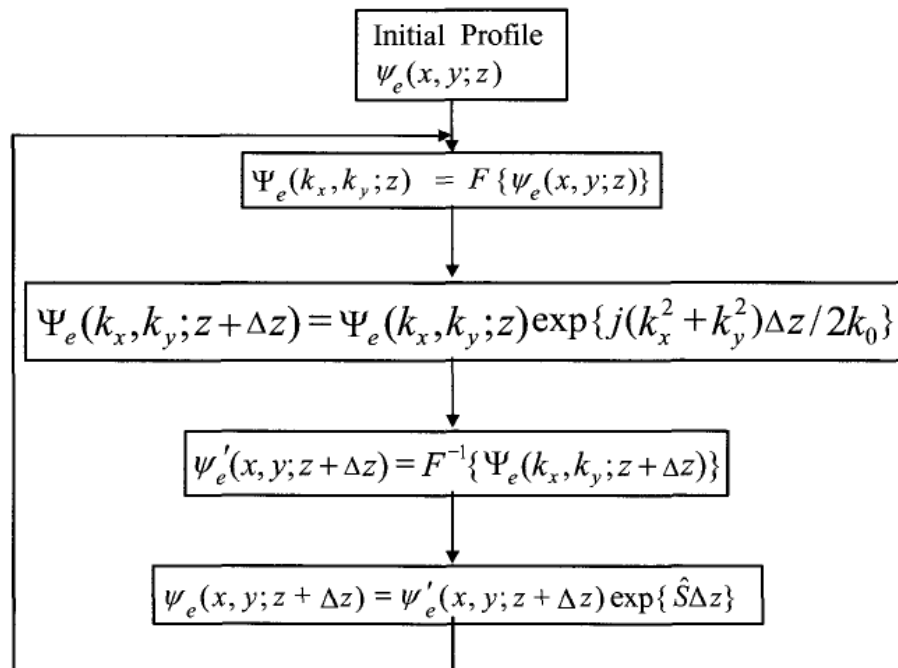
Initial Profile
$\psi_e(x, y; z)$

$\Psi_e(k_x, k_y; z) = F\{\psi_e(x, y; z)\}$

$\Psi_e(k_x, k_y; z+\Delta z) = \Psi_e(k_x, k_y; z)\exp\{j(k_x^2 + k_y^2)\Delta z / 2k_0\}$

$\psi_e'(x, y; z+\Delta z) = F^{-1}\{\Psi_e(k_x, k_y; z+\Delta z)\}$

$\psi_e(x, y; z+\Delta z) = \psi'_e(x, y; z+\Delta z)\exp\{\hat{S}\Delta z\}$